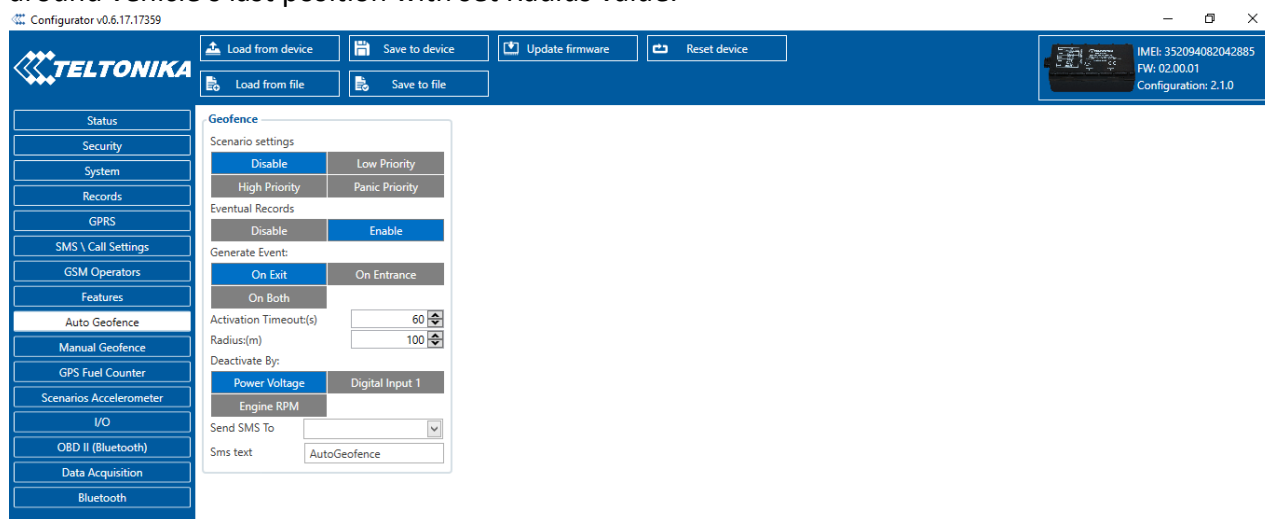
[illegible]

Configurator v0.6.17.17359

TELTONIKA

Load from device
Save to device
Update firmware
Reset device
Load from file
Save to file

IMEI: 352094082042885
FW: 02.00.01
Configuration: 2.1.0

Status
Security
System
Records
GPRS
SMS \ Call Settings
GSM Operators
Features
Auto Geofence
Manual Geofence
GPS Fuel Counter
Scenarios Accelerometer
I/O
OBD II (Bluetooth)
Data Acquisition
Bluetooth

Geofence
Scenario settings
Disable
Low Priority
High Priority
Panic Priority
Eventual Records
Disable
Enable
Generate Event:
On Exit
On Entrance
On Both
Activation Timeout:(s) 60
Radius:(m) 100
Deactivate By:
Power Voltage
Digital Input 1
Engine RPM
Send SMS To
Sms text AutoGeofence